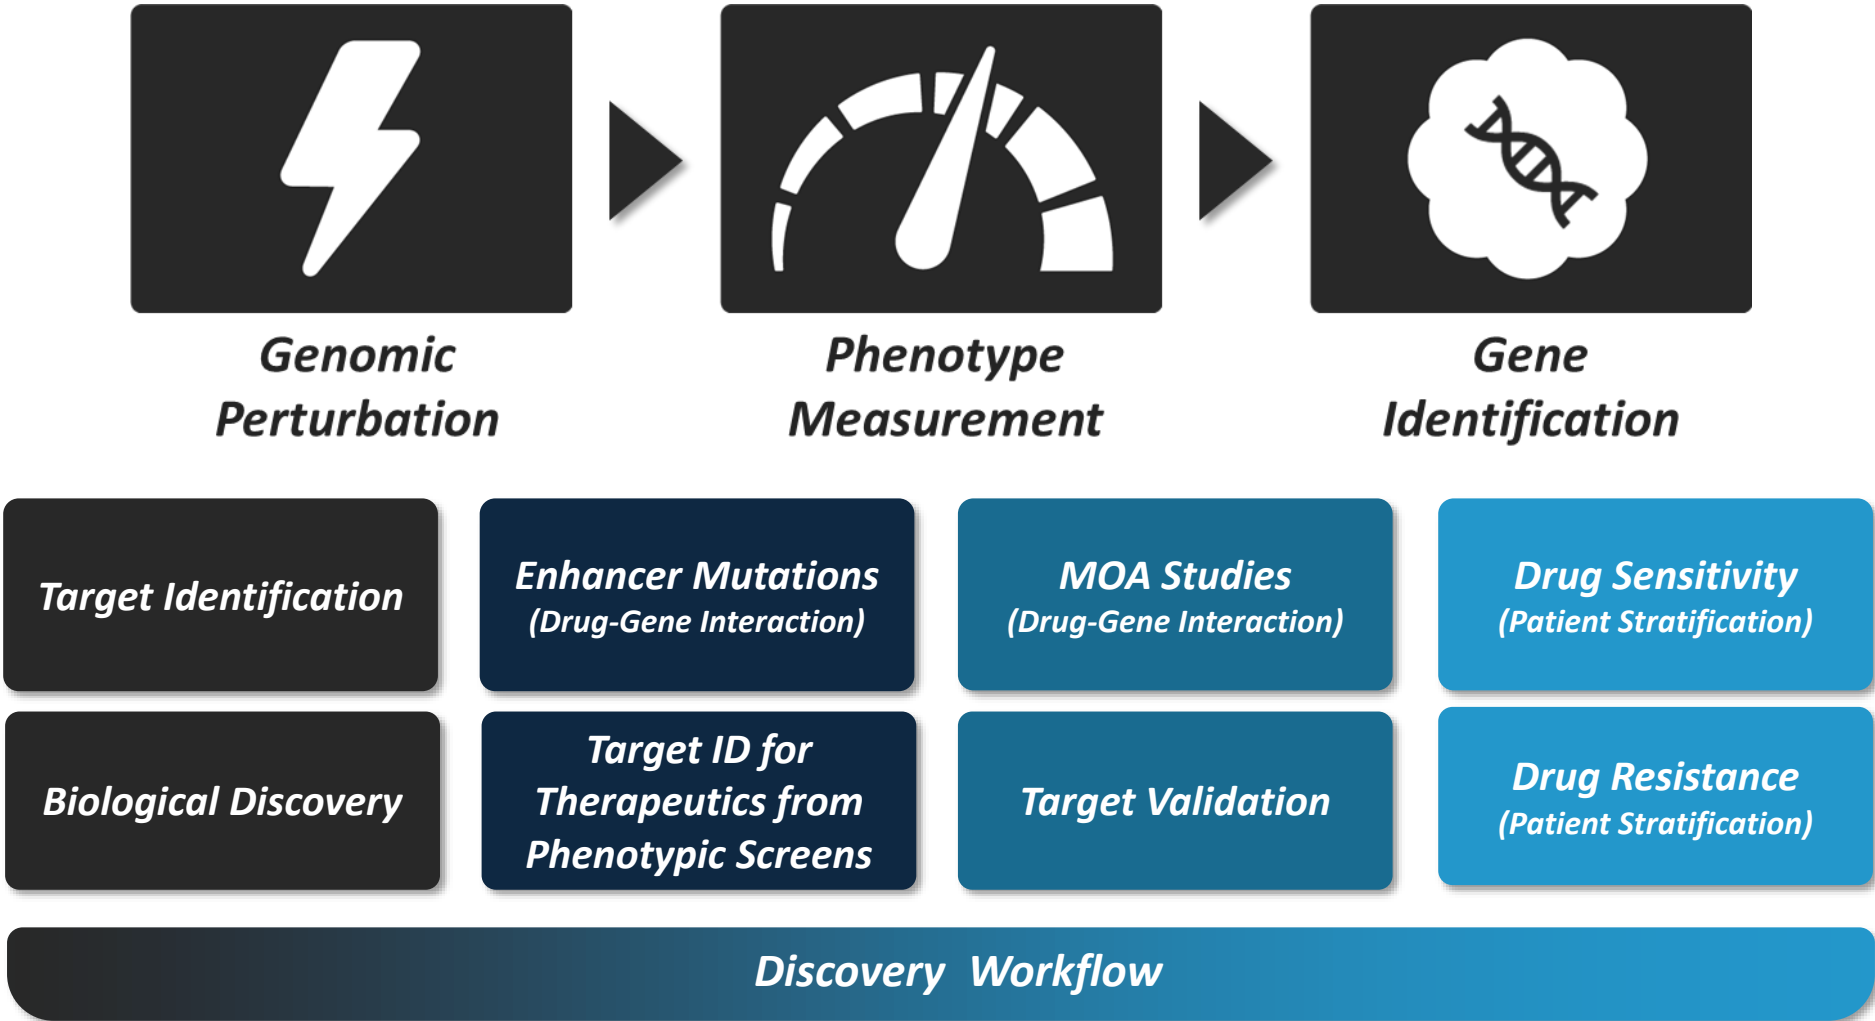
Genomic Perturbation

Phenotype Measurement

Gene Identification

Target Identification

Enhancer Mutations
(Drug-Gene Interaction)

MOA Studies
(Drug-Gene Interaction)

Drug Sensitivity
(Patient Stratification)

Biological Discovery

Target ID for Therapeutics from Phenotypic Screens

Target Validation

Drug Resistance
(Patient Stratification)

Discovery Workflow